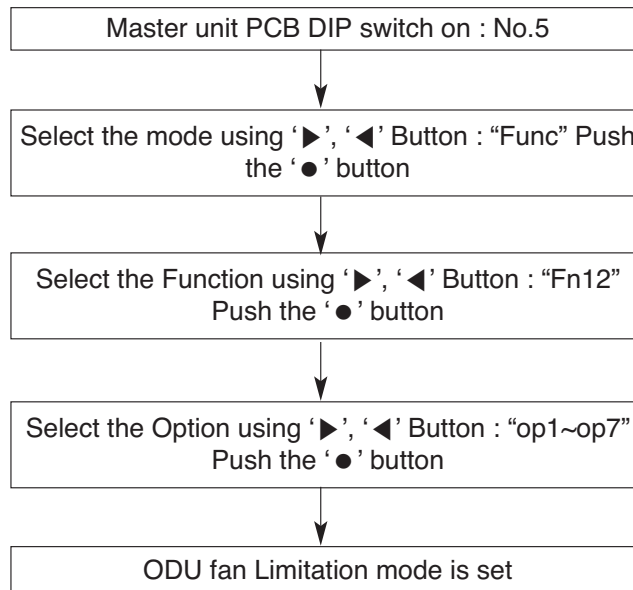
Master unit PCB DIP switch on : No.5

Select the mode using '▶', '◀' Button : "Func" Push the '●' button

Select the Function using '▶', '◀' Button : "Fn12" Push the '●' button

Select the Option using '▶', '◀' Button : "op1~op7" Push the '●' button

ODU fan Limitation mode is set